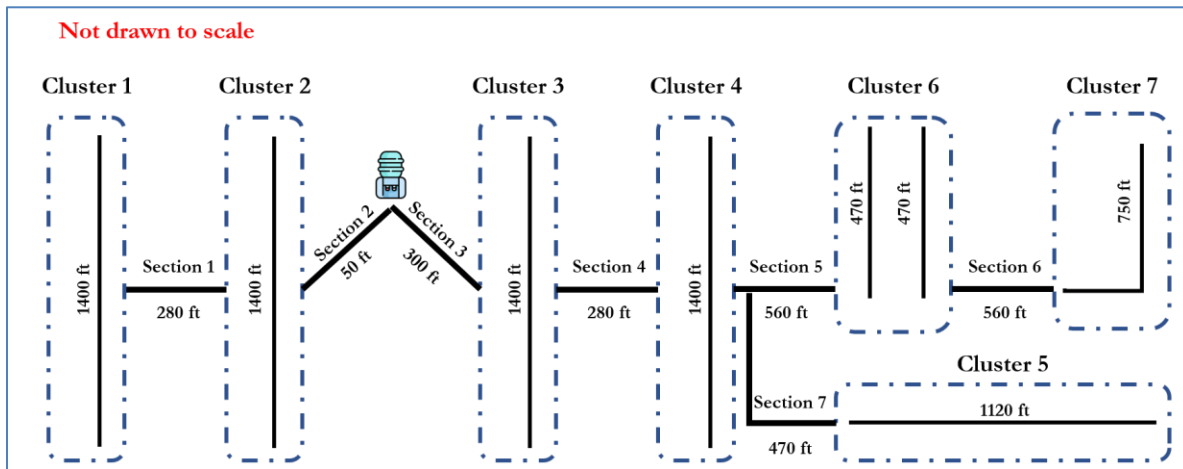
Not drawn to scale

Cluster 1

Cluster 2

Cluster 3

Cluster 4

Cluster 6

Cluster 7

1400 ft

Section 1

280 ft

1400 ft

Section 2

50 ft

Section 3

300 ft

1400 ft

Section 4

280 ft

1400 ft

Section 5

560 ft

470 ft

470 ft

Section 6

560 ft

750 ft

Cluster 5

Section 7

470 ft

1120 ft